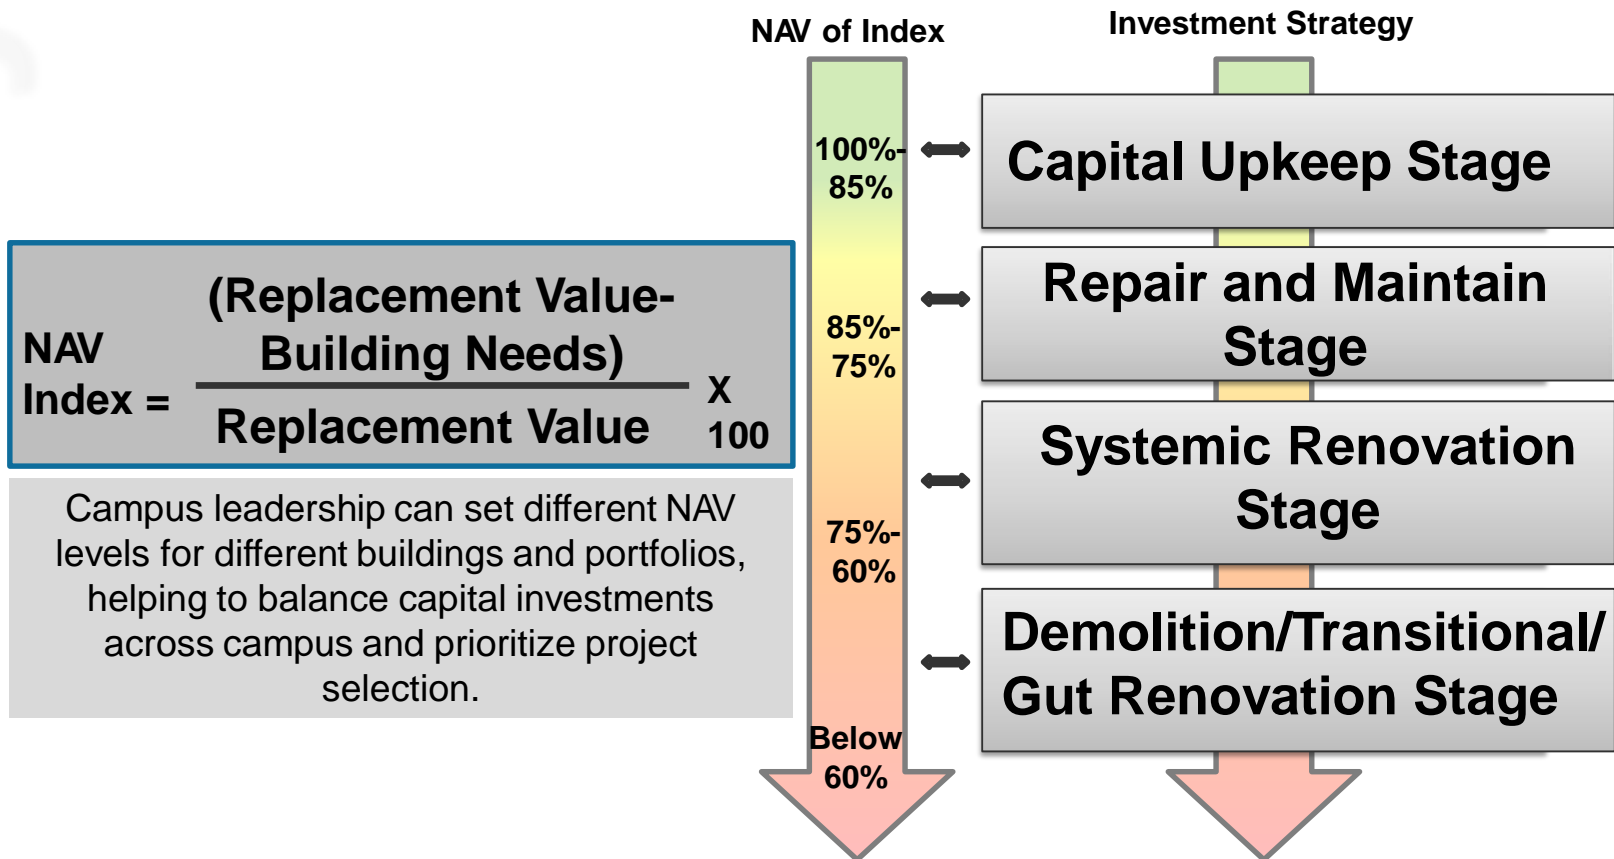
NAV of Index

Investment Strategy

NAV Index = $\frac{\text{(Replacement Value- Building Needs)}}{\text{Replacement Value}}$ X 100

Campus leadership can set different NAV levels for different buildings and portfolios, helping to balance capital investments across campus and prioritize project selection.

100%-85%

85%-75%

75%-60%

Below 60%

Capital Upkeep Stage

Repair and Maintain Stage

Systemic Renovation Stage

Demolition/Transitional/ Gut Renovation Stage